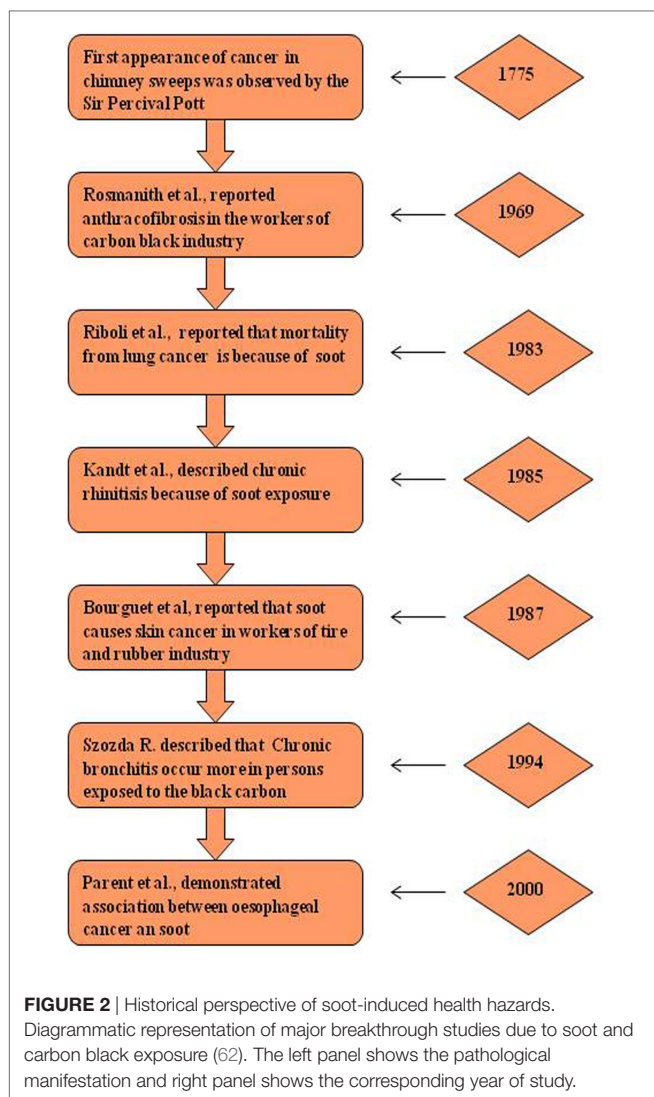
First appearance of cancer in chimney sweeps was observed by the Sir Percival Pott

1775

Rosmanith et al., reported anthracofibrosis in the workers of carbon black industry

1969

Riboli et al., reported that mortality from lung cancer is because of soot

1983

Kandt et al., described chronic rhinitisis because of soot exposure

1985

Bourguet et al, reported that soot causes skin cancer in workers of tire and rubber industry

1987

Szozda R. described that Chronic bronchitis occur more in persons exposed to the black carbon

1994

Parent et al., demonstrated association between oesophageal cancer an soot

2000

FIGURE 2 | Historical perspective of soot-induced health hazards. Diagrammatic representation of major breakthrough studies due to soot and carbon black exposure (62). The left panel shows the pathological manifestation and right panel shows the corresponding year of study.